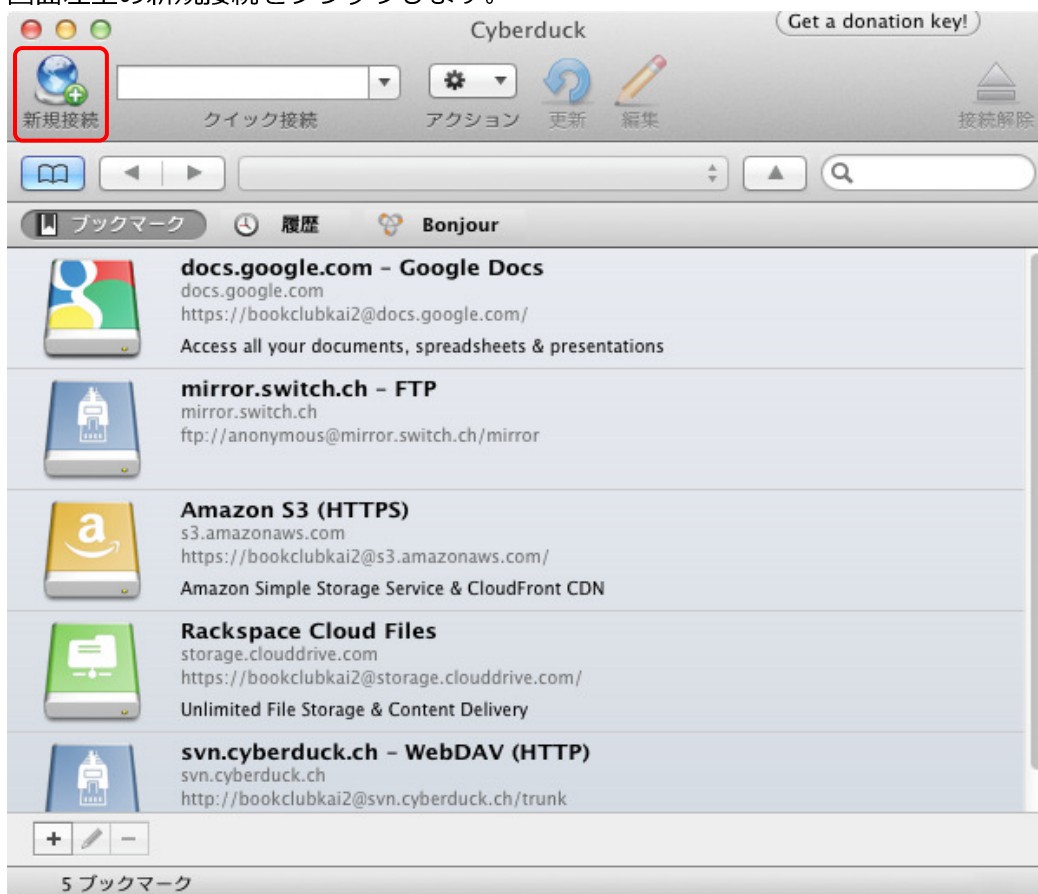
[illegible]

Cyberduck

Get a donation key!

新規接続

クイック接続

アクション

更新

編集

接続解除

ブックマーク

履歴

Bonjour

docs.google.com – Google Docs
docs.google.com
https://bookclubkai2@docs.google.com/
Access all your documents, spreadsheets & presentations

mirror.switch.ch – FTP
mirror.switch.ch
ftp://anonymous@mirror.switch.ch/mirror

Amazon S3 (HTTPS)
s3.amazonaws.com
https://bookclubkai2@s3.amazonaws.com/
Amazon Simple Storage Service & CloudFront CDN

Rackspace Cloud Files
storage.clouddrive.com
https://bookclubkai2@storage.clouddrive.com/
Unlimited File Storage & Content Delivery

svn.cyberduck.ch – WebDAV (HTTP)
svn.cyberduck.ch
http://bookclubkai2@svn.cyberduck.ch/trunk

+

−

5 ブックマーク